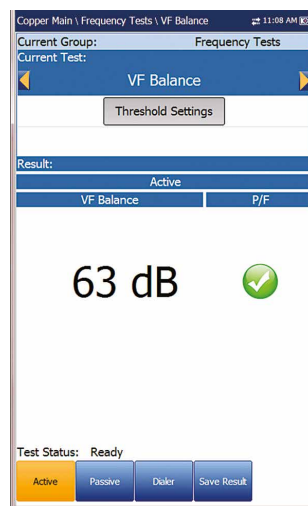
Copper Main \ Frequency Tests \ VF Balance 11:08 AM

Current Group: Frequency Tests

Current Test:

VF Balance

Threshold Settings

Result:

Active

| VF Balance | P/F |
|---|---|
| 63 dB | |

Test Status: Ready

Active Passive Dialer Save Result